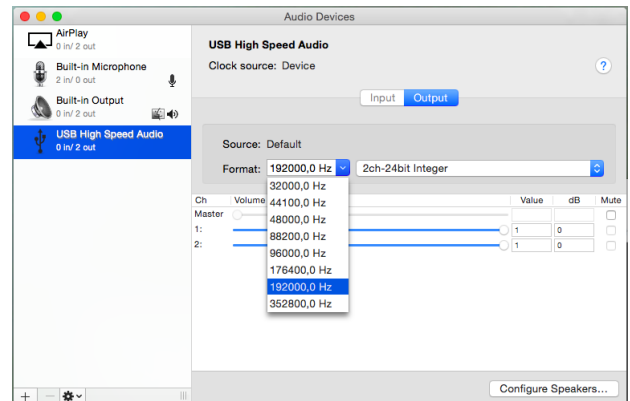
Audio Devices

AirPlay
0 in/ 2 out

Built-in Microphone
2 in/ 0 out

Built-in Output
0 in/ 2 out

USB High Speed Audio
0 in/ 2 out

USB High Speed Audio
Clock source: Device

?

Input Output

Source: Default

Format: 192000,0 Hz

2ch-24bit Integer

32000,0 Hz
44100,0 Hz
48000,0 Hz
88200,0 Hz
96000,0 Hz
176400,0 Hz
192000,0 Hz
352800,0 Hz

| Ch | Volume | Value | dB | Mute |
|---|---|---|---|---|
| Master | | | | |
| 1: | | 1 | 0 | |
| 2: | | 1 | 0 | |

Configure Speakers...

+ −